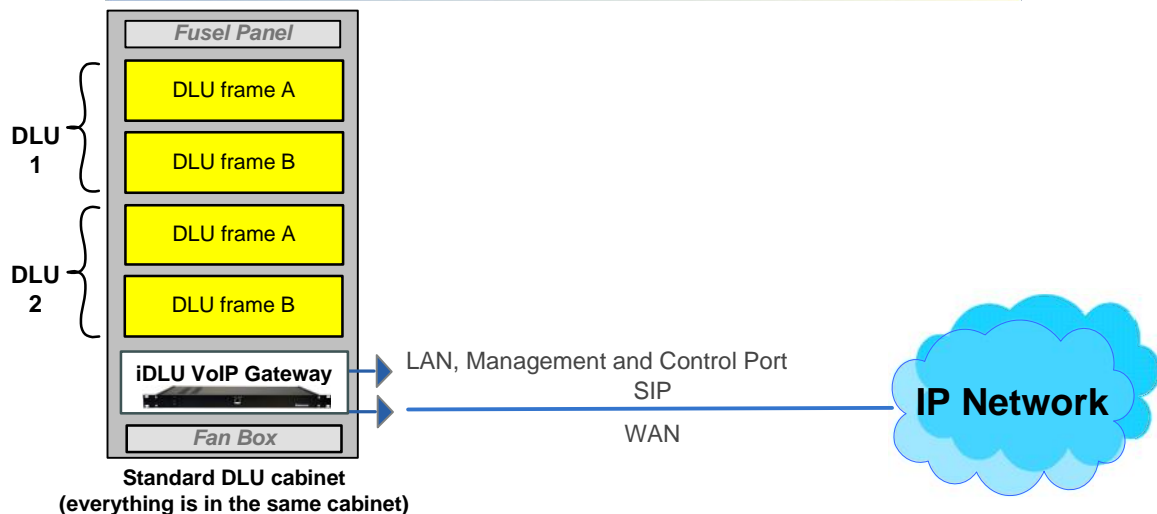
Fusel Panel

DLU 1

DLU frame A

DLU frame B

DLU 2

DLU frame A

DLU frame B

iDLU VoIP Gateway

LAN, Management and Control Port

SIP

WAN

IP Network

Fan Box

Standard DLU cabinet
(everything is in the same cabinet)